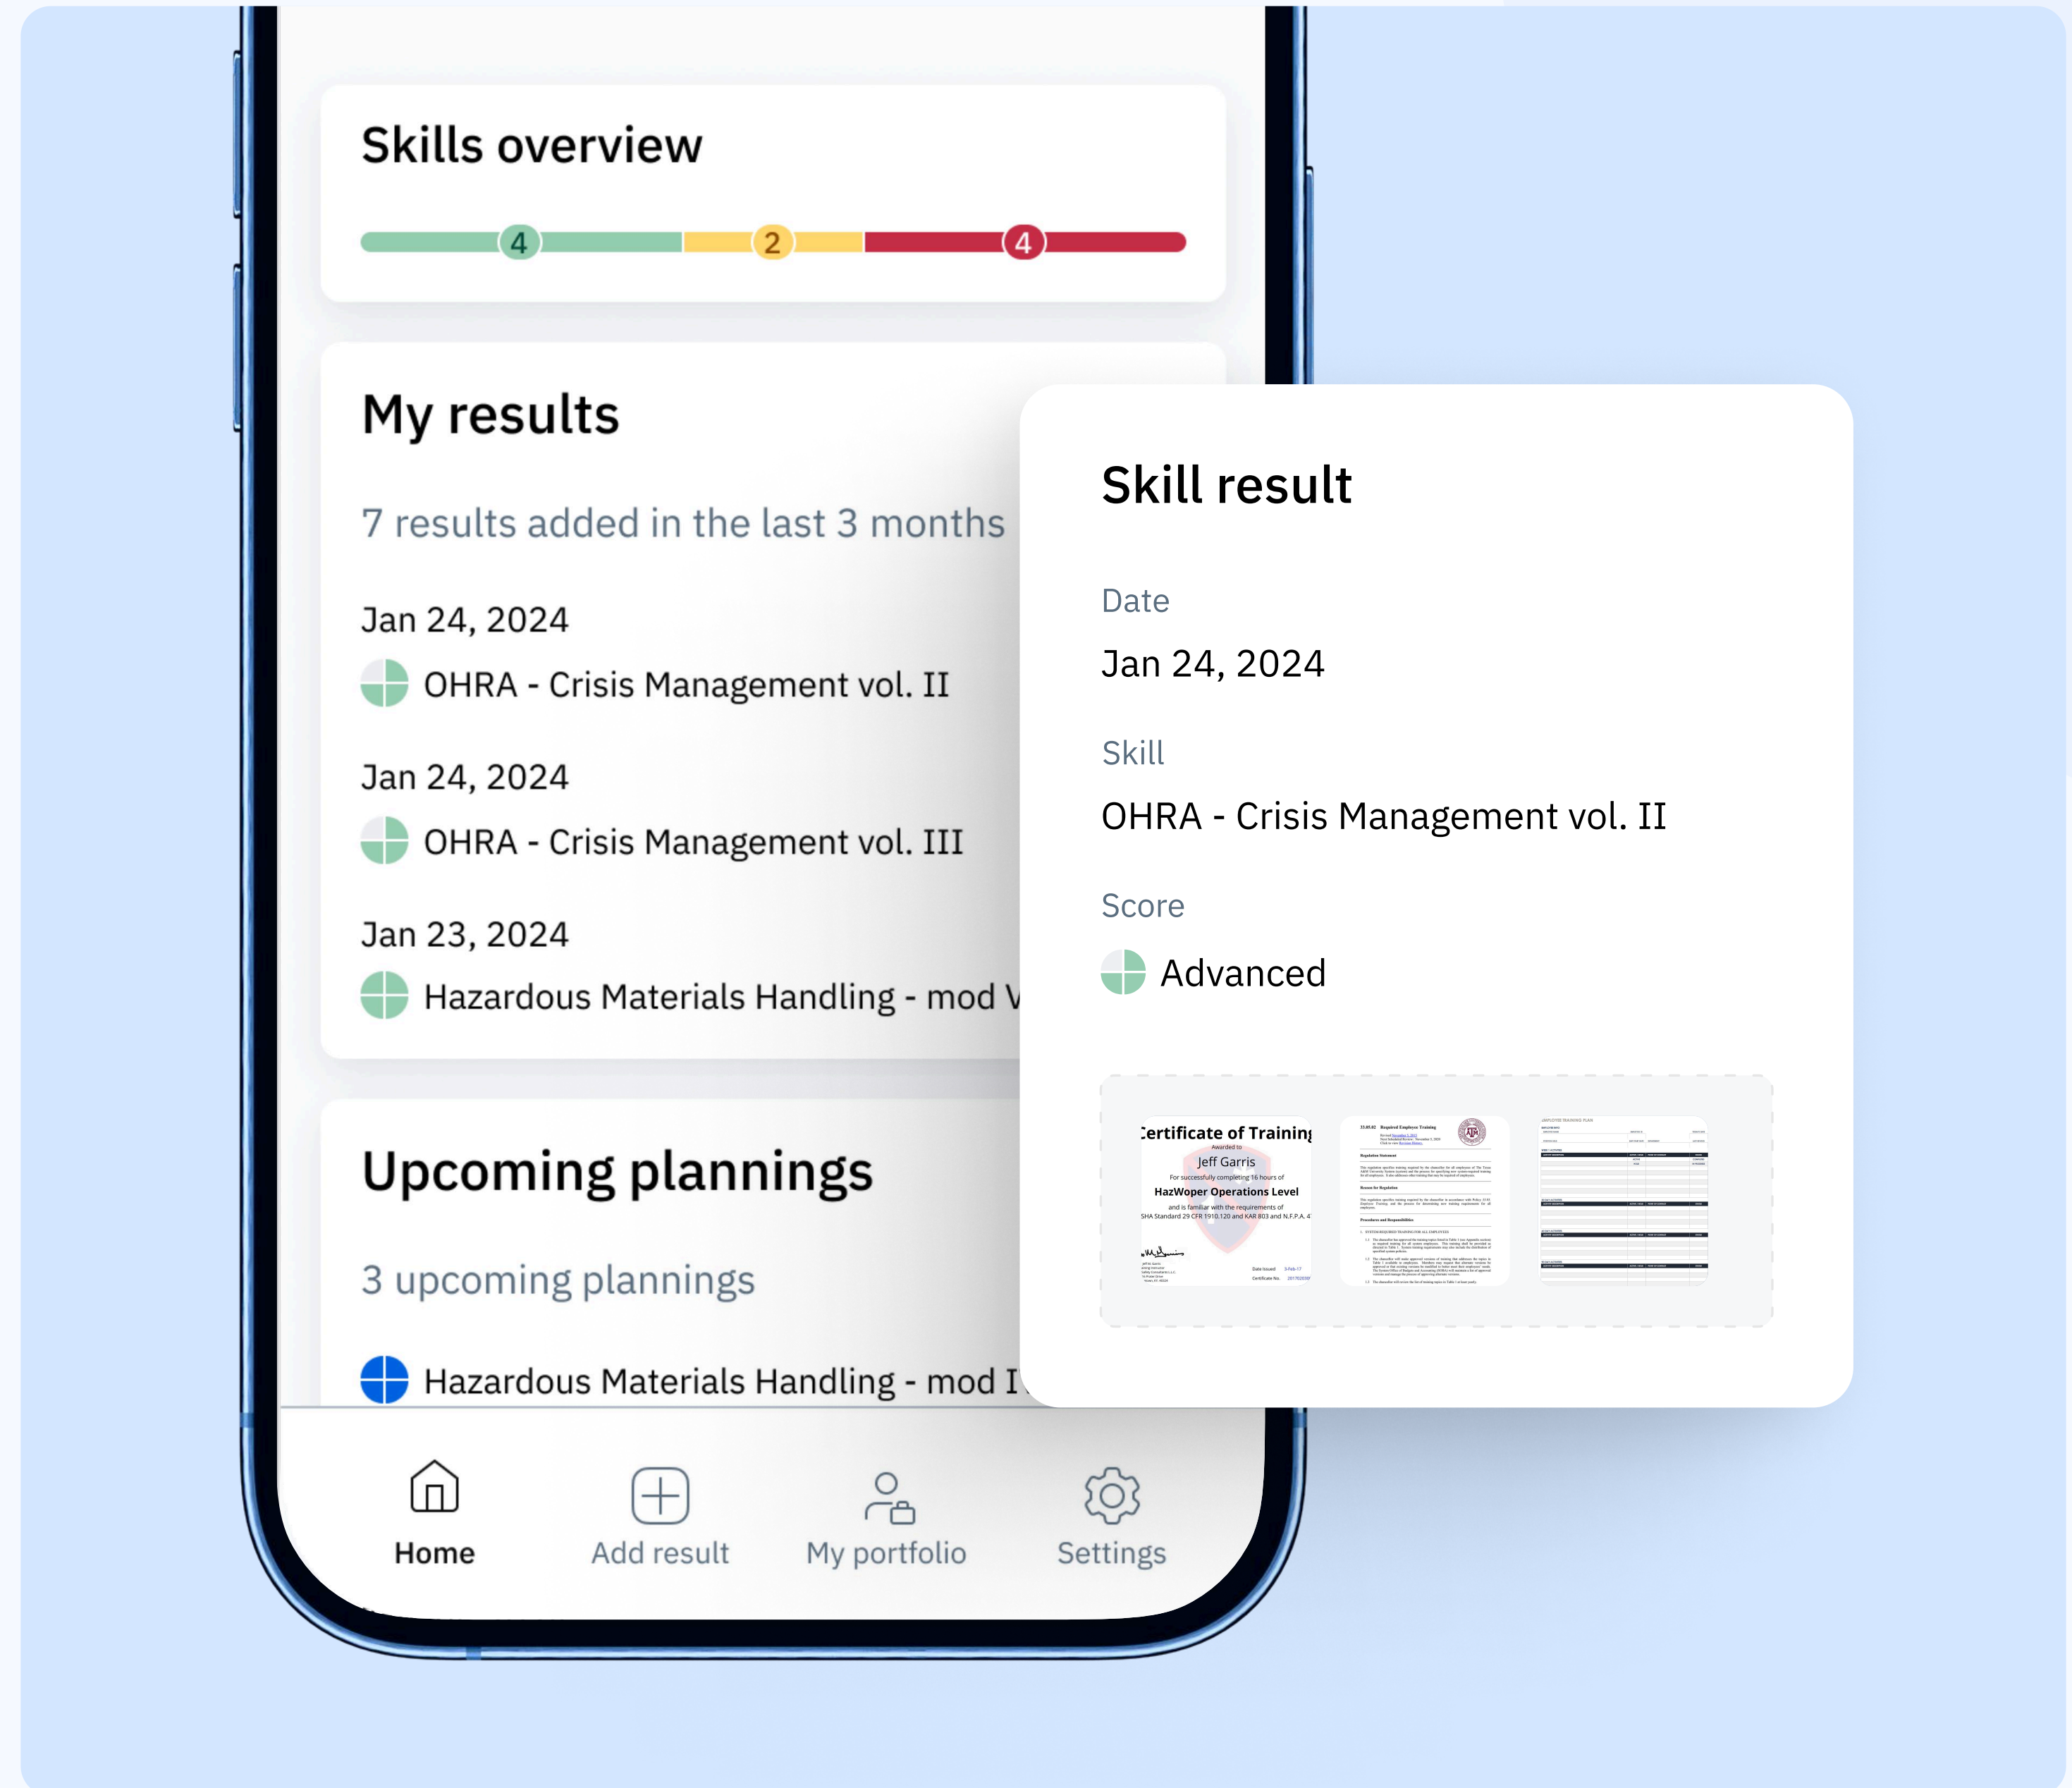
Skills overview

4 2 4

My results

7 results added in the last 3 months

Jan 24, 2024

OHRA - Crisis Management vol. II

Jan 24, 2024

OHRA - Crisis Management vol. III

Jan 23, 2024

Hazardous Materials Handling - mod V

Upcoming plannings

3 upcoming plannings

Hazardous Materials Handling - mod I

Home Add result My portfolio Settings

Skill result

Date

Jan 24, 2024

Skill

OHRA - Crisis Management vol. II

Score

Advanced

Certificate of Training
Awarded to
Jeff Garris
For successfully completing 16 hours of
HazWoper Operations Level
and is familiar with the requirements of
SHA Standard 29 CFR 1910.120 and KAR 803 and N.F.P.A.
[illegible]